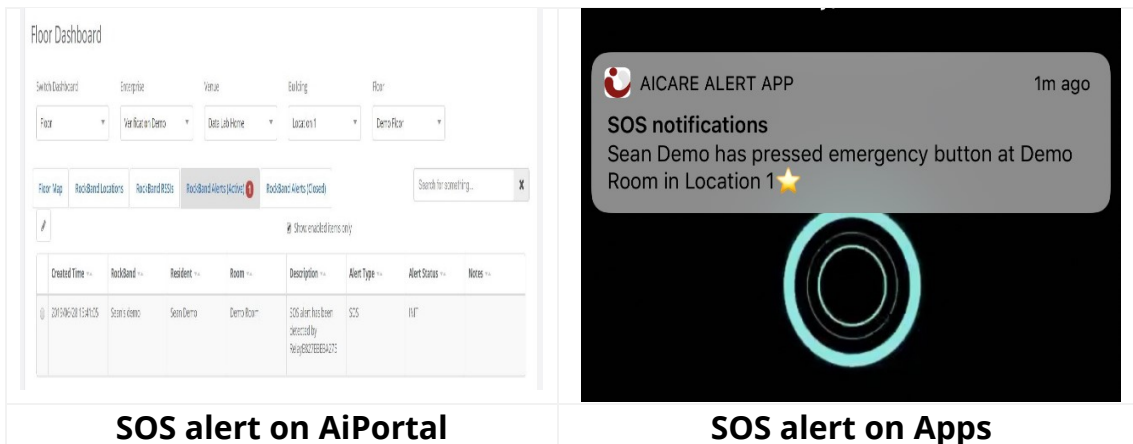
Floor Dashboard

Switch Dashboard | Enterprise | Venue | Building | Floor

Floor | Verification Demo | Data Lab Home | Location 1 | Demo Floor

Floor Map | RockBand Locations | RockBand RSSIs | RockBand Alerts (Active) 1 | RockBand Alerts (Closed)

Search for something... X

Show enabled items only

| | Created Time | RockBand | Resident | Room | Description | Alert Type | Alert Status | Notes |
|---|---|---|---|---|---|---|---|---|
| | 2018-06-28 15:41:05 | Sean's demo | Sean Demo | Demo Room | SOS alert has been detected by Relay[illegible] | SOS | INIT | |

AICARE ALERT APP 1m ago

SOS notifications

Sean Demo has pressed emergency button at Demo Room in Location 1

SOS alert on AiPortal

SOS alert on Apps